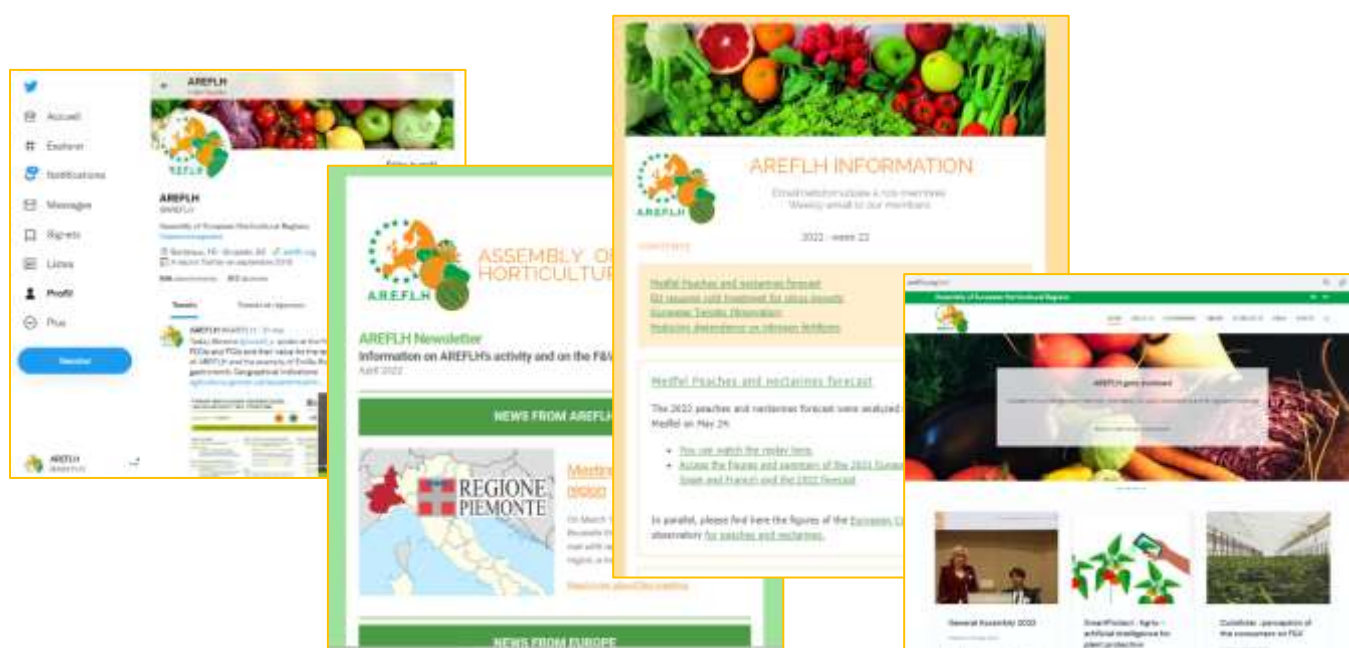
Accueil
Explorer
Notifications
Messages
Signets
Listes
Profil
Plus
Tweeter
AREFLH
AREFLH
Assembly of European Horticultural Regions
Tweets
AREFLH

ASSEMBLY OF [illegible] HORTICULTUR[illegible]
A.R.E.F.L.H
AREFLH Newsletter
Information on AREFLH's activity and on the F&V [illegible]
April 2022
NEWS FROM AREFLH
REGIONE PIEMONTE
Meeting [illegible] region
NEWS FROM EUROPE

AREFLH INFORMATION
Email hebdomadaire à nos membres
Weekly email to our members
2022 - week 22
Medfel Peaches and nectarines forecast
Medfel Peaches and nectarines forecast
The 2022 peaches and nectarines forecast were analyzed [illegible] Medfel on May 24.
You can watch the replay here.
In parallel, please find here the figures of the European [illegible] observatory for peaches and nectarines.

Assembly of European Horticultural Regions
AREFLH goes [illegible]
General Assembly 2022
SmartProtect - Agro - artificial intelligence for plant protection
Coldtoto - perception of the consumer on F&V